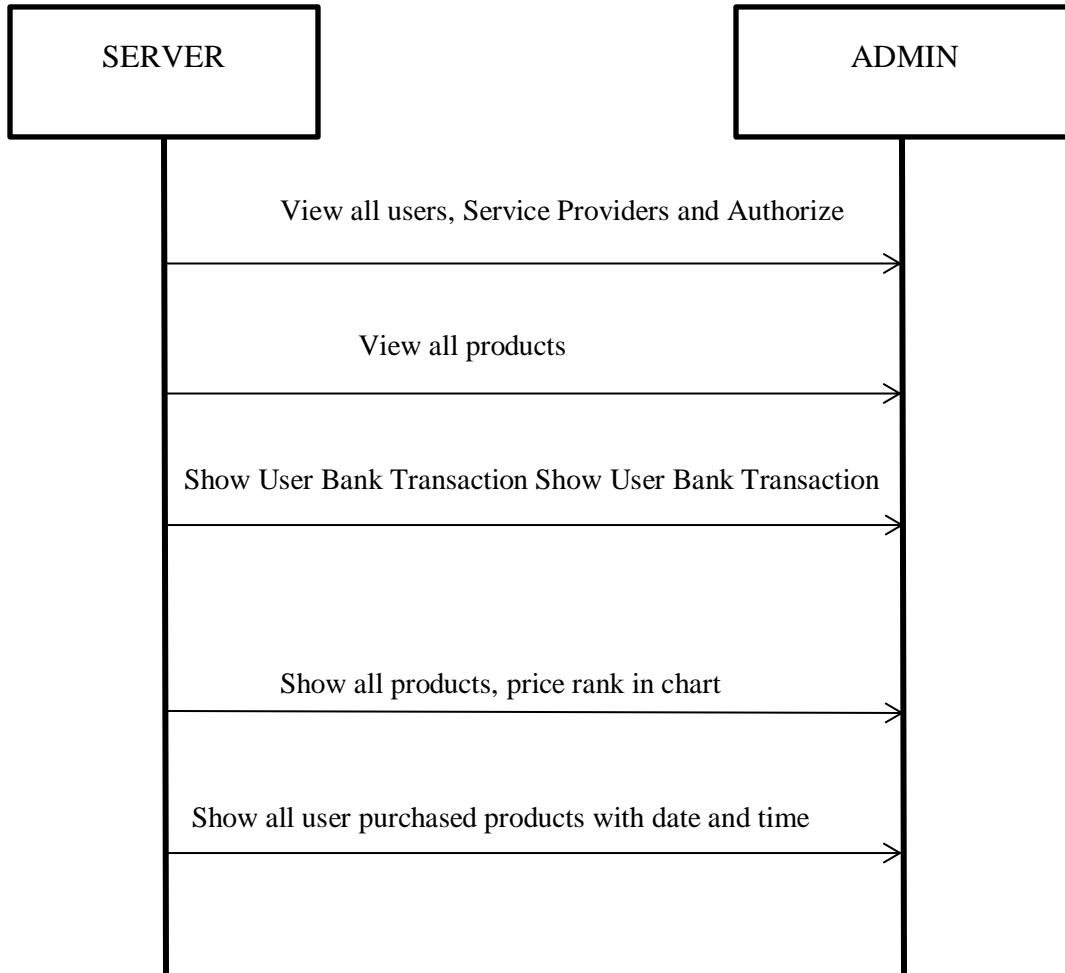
SERVER

ADMIN

View all users, Service Providers and Authorize

View all products

Show User Bank Transaction Show User Bank Transaction

Show all products, price rank in chart

Show all user purchased products with date and time